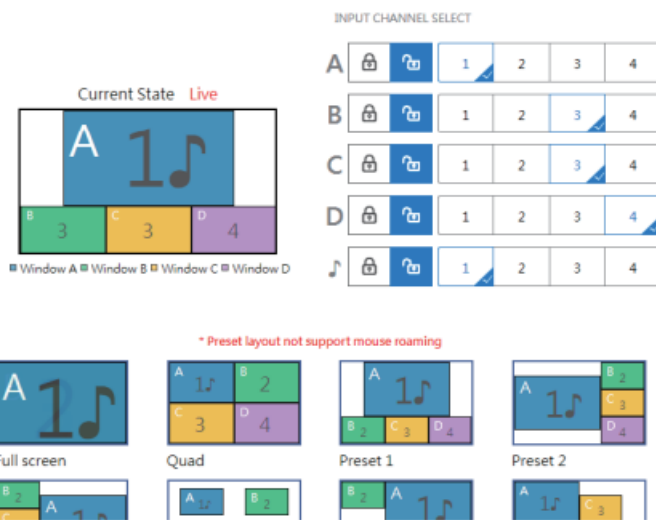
INPUT CHANNEL SELECT

Current State Live

A 1♪

B 3 C 3 D 4

■ Window A ■ Window B ■ Window C ■ Window D

| A | | | 1 | 2 | 3 | 4 |
|---|---|---|---|---|---|---|
| B | | | 1 | 2 | 3 | 4 |
| C | | | 1 | 2 | 3 | 4 |
| D | | | 1 | 2 | 3 | 4 |
| ♪ | | | 1 | 2 | 3 | 4 |

* Preset layout not support mouse roaming

A 1♪
Full screen

A 1♪ B 2 C 3 D 4
Quad

A 1♪ B 2 C 3 D 4
Preset 1

A 1♪ B 2 C 3 D 4
Preset 2

B 2 A 1♪

A 1♪ B 2

B 2 A 1♪

A 1♪ C 3